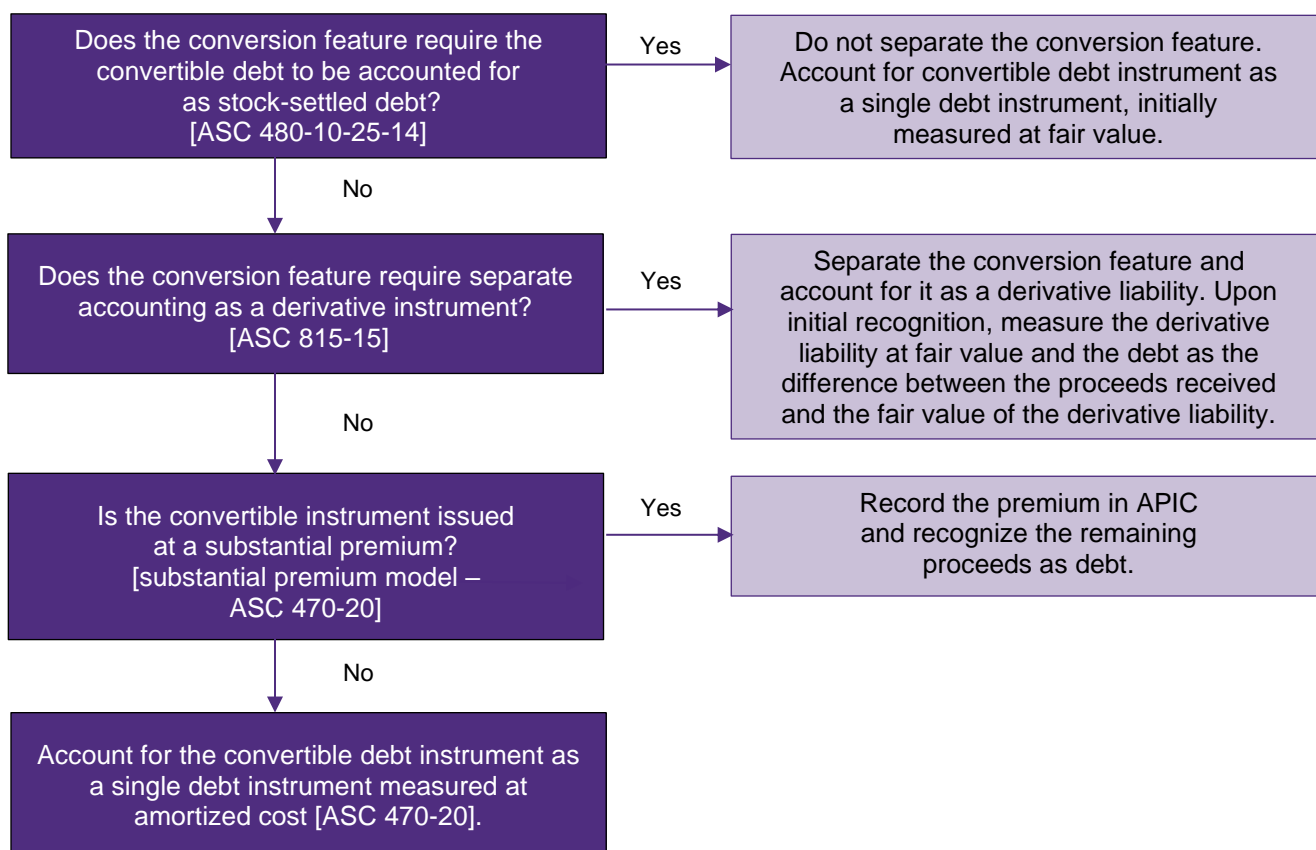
Does the conversion feature require the convertible debt to be accounted for as stock-settled debt? [ASC 480-10-25-14]

Yes

Do not separate the conversion feature. Account for convertible debt instrument as a single debt instrument, initially measured at fair value.

No

Does the conversion feature require separate accounting as a derivative instrument? [ASC 815-15]

Yes

Separate the conversion feature and account for it as a derivative liability. Upon initial recognition, measure the derivative liability at fair value and the debt as the difference between the proceeds received and the fair value of the derivative liability.

No

Is the convertible instrument issued at a substantial premium? [substantial premium model – ASC 470-20]

Yes

Record the premium in APIC and recognize the remaining proceeds as debt.

No

Account for the convertible debt instrument as a single debt instrument measured at amortized cost [ASC 470-20].